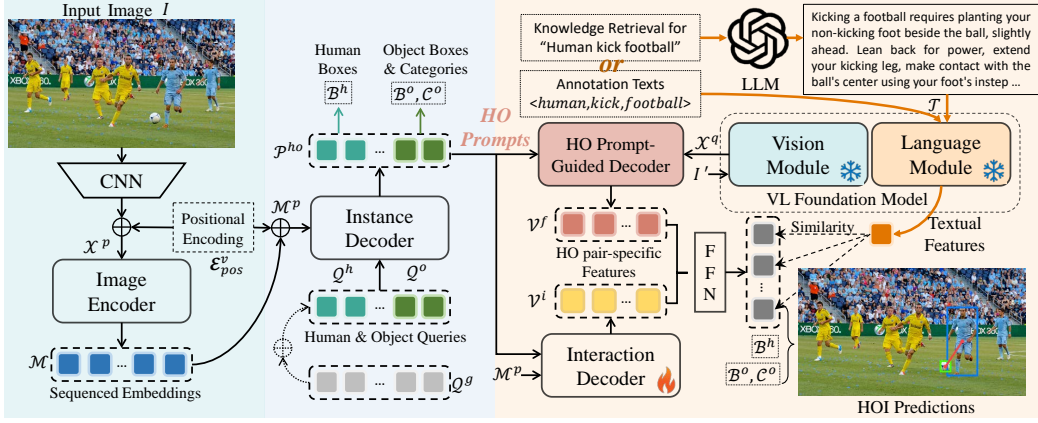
Input Image $I$

CNN

$\mathcal{X}^p$

Positional Encoding

$\mathcal{E}^v_{pos}$

Image Encoder

$\mathcal{M}$

Sequenced Embeddings

Human Boxes

$\mathcal{B}^h$

Object Boxes & Categories

$\mathcal{B}^o, \mathcal{C}^o$

$\mathcal{P}^{ho}$

$\mathcal{M}^p$

Instance Decoder

$\mathcal{Q}^h$

$\mathcal{Q}^o$

Human & Object Queries

$\mathcal{Q}^g$

HO Prompts

Knowledge Retrieval for "Human kick football"

or

Annotation Texts <human,kick,football>

LLM

Kicking a football requires planting your non-kicking foot beside the ball, slightly ahead. Lean back for power, extend your kicking leg, make contact with the ball's center using your foot's instep ...

$\mathcal{T}$

HO Prompt-Guided Decoder

$\mathcal{X}^q$

$I'$

Vision Module

Language Module

VL Foundation Model

$\mathcal{V}^f$

HO pair-specific Features

$\mathcal{V}^i$

FFN

Similarity

Textual Features

$\mathcal{M}^p$

Interaction Decoder

$\mathcal{B}^h$

$\mathcal{B}^o, \mathcal{C}^o$

HOI Predictions